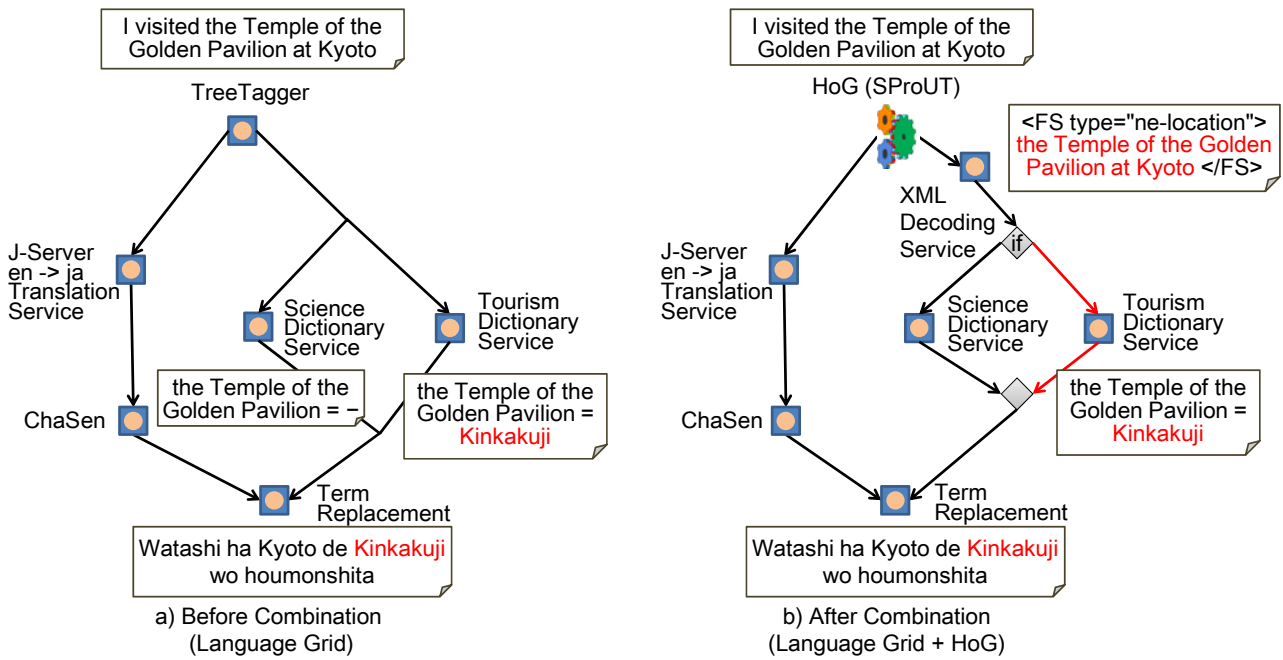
I visited the Temple of the Golden Pavilion at Kyoto

TreeTagger

J-Server en -> ja Translation Service

Science Dictionary Service

Tourism Dictionary Service

the Temple of the Golden Pavilion = –

the Temple of the Golden Pavilion = Kinkakuji

ChaSen

Term Replacement

Watashi ha Kyoto de Kinkakuji wo houmonshita

a) Before Combination (Language Grid)

I visited the Temple of the Golden Pavilion at Kyoto

HoG (SProUT)

<FS type="ne-location"> the Temple of the Golden Pavilion at Kyoto </FS>

XML Decoding Service

if

J-Server en -> ja Translation Service

Science Dictionary Service

Tourism Dictionary Service

the Temple of the Golden Pavilion = Kinkakuji

ChaSen

Term Replacement

Watashi ha Kyoto de Kinkakuji wo houmonshita

b) After Combination (Language Grid + HoG)